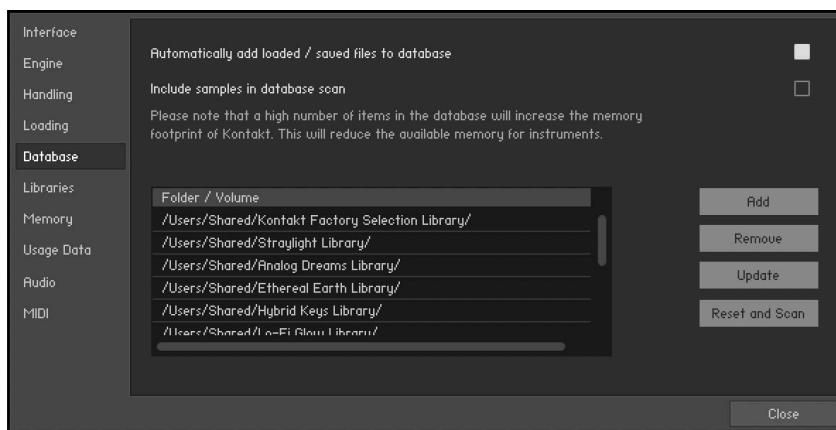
Interface
Engine
Handling
Loading
Database
Libraries
Memory
Usage Data
Audio
MIDI

Automatically add loaded / saved files to database

Include samples in database scan

Please note that a high number of items in the database will increase the memory footprint of Kontakt. This will reduce the available memory for instruments.

| Folder / Volume |
|---|
| /Users/Shared/Kontakt Factory Selection Library/ |
| /Users/Shared/Straylight Library/ |
| /Users/Shared/Analog Dreams Library/ |
| /Users/Shared/Ethereal Earth Library/ |
| /Users/Shared/Hybrid Keys Library/ |
| /Users/Shared/Lo-Fi Glow Library/ |

Add
Remove
Update
Reset and Scan

Close